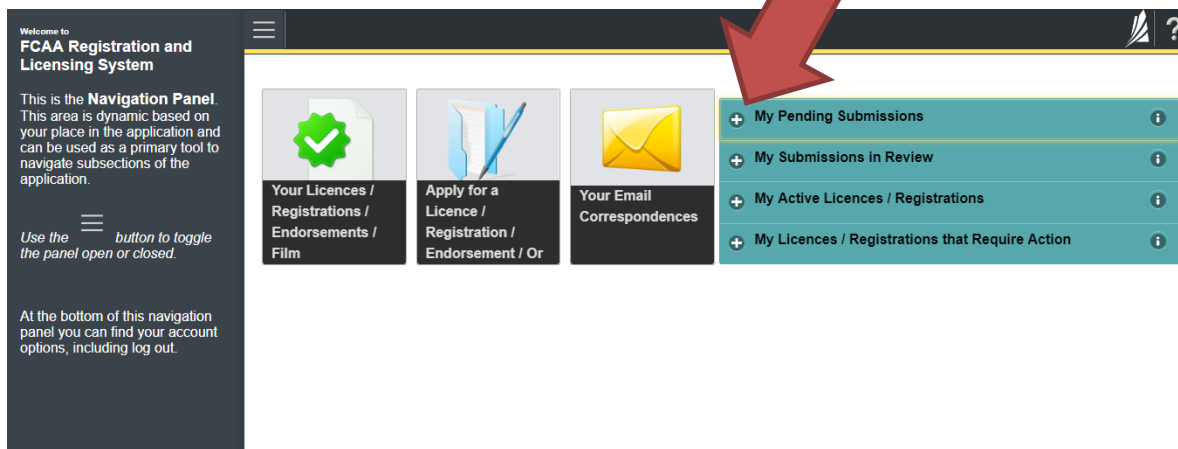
Welcome to
FCAA Registration and Licensing System

This is the **Navigation Panel**. This area is dynamic based on your place in the application and can be used as a primary tool to navigate subsections of the application.

Use the button to toggle the panel open or closed.

At the bottom of this navigation panel you can find your account options, including log out.

Your Licences / Registrations / Endorsements / Film

Apply for a Licence / Registration / Endorsement / Or

Your Email Correspondences

My Pending Submissions

My Submissions in Review

My Active Licences / Registrations

My Licences / Registrations that Require Action

?